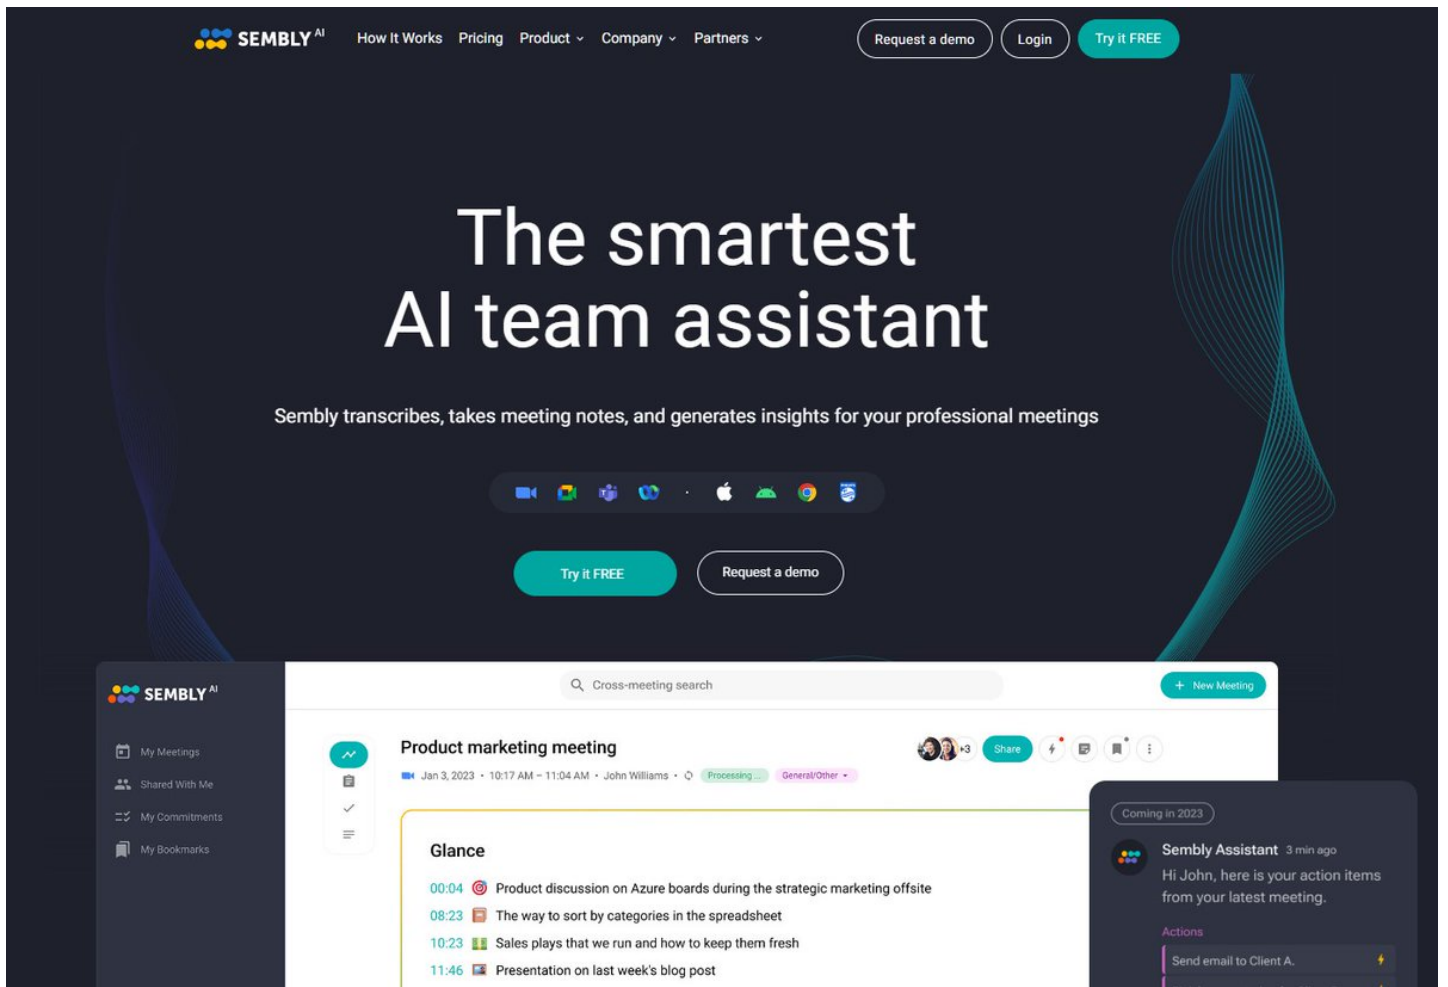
SEMBLY AI How It Works Pricing Product Company Partners Request a demo Login Try it FREE

The smartest AI team assistant

Sembly transcribes, takes meeting notes, and generates insights for your professional meetings

Try it FREE Request a demo

SEMBLY AI

My Meetings
Shared With Me
My Commitments
My Bookmarks

Cross-meeting search

+ New Meeting

Product marketing meeting

Jan 3, 2023 • 10:17 AM – 11:04 AM • John Williams • Processing... General/Other

+3 Share

Glance

00:04 Product discussion on Azure boards during the strategic marketing offsite
08:23 The way to sort by categories in the spreadsheet
10:23 Sales plays that we run and how to keep them fresh
11:46 Presentation on last week's blog post

Coming in 2023

Sembly Assistant 3 min ago
Hi John, here is your action items from your latest meeting.

Actions
Send email to Client A.